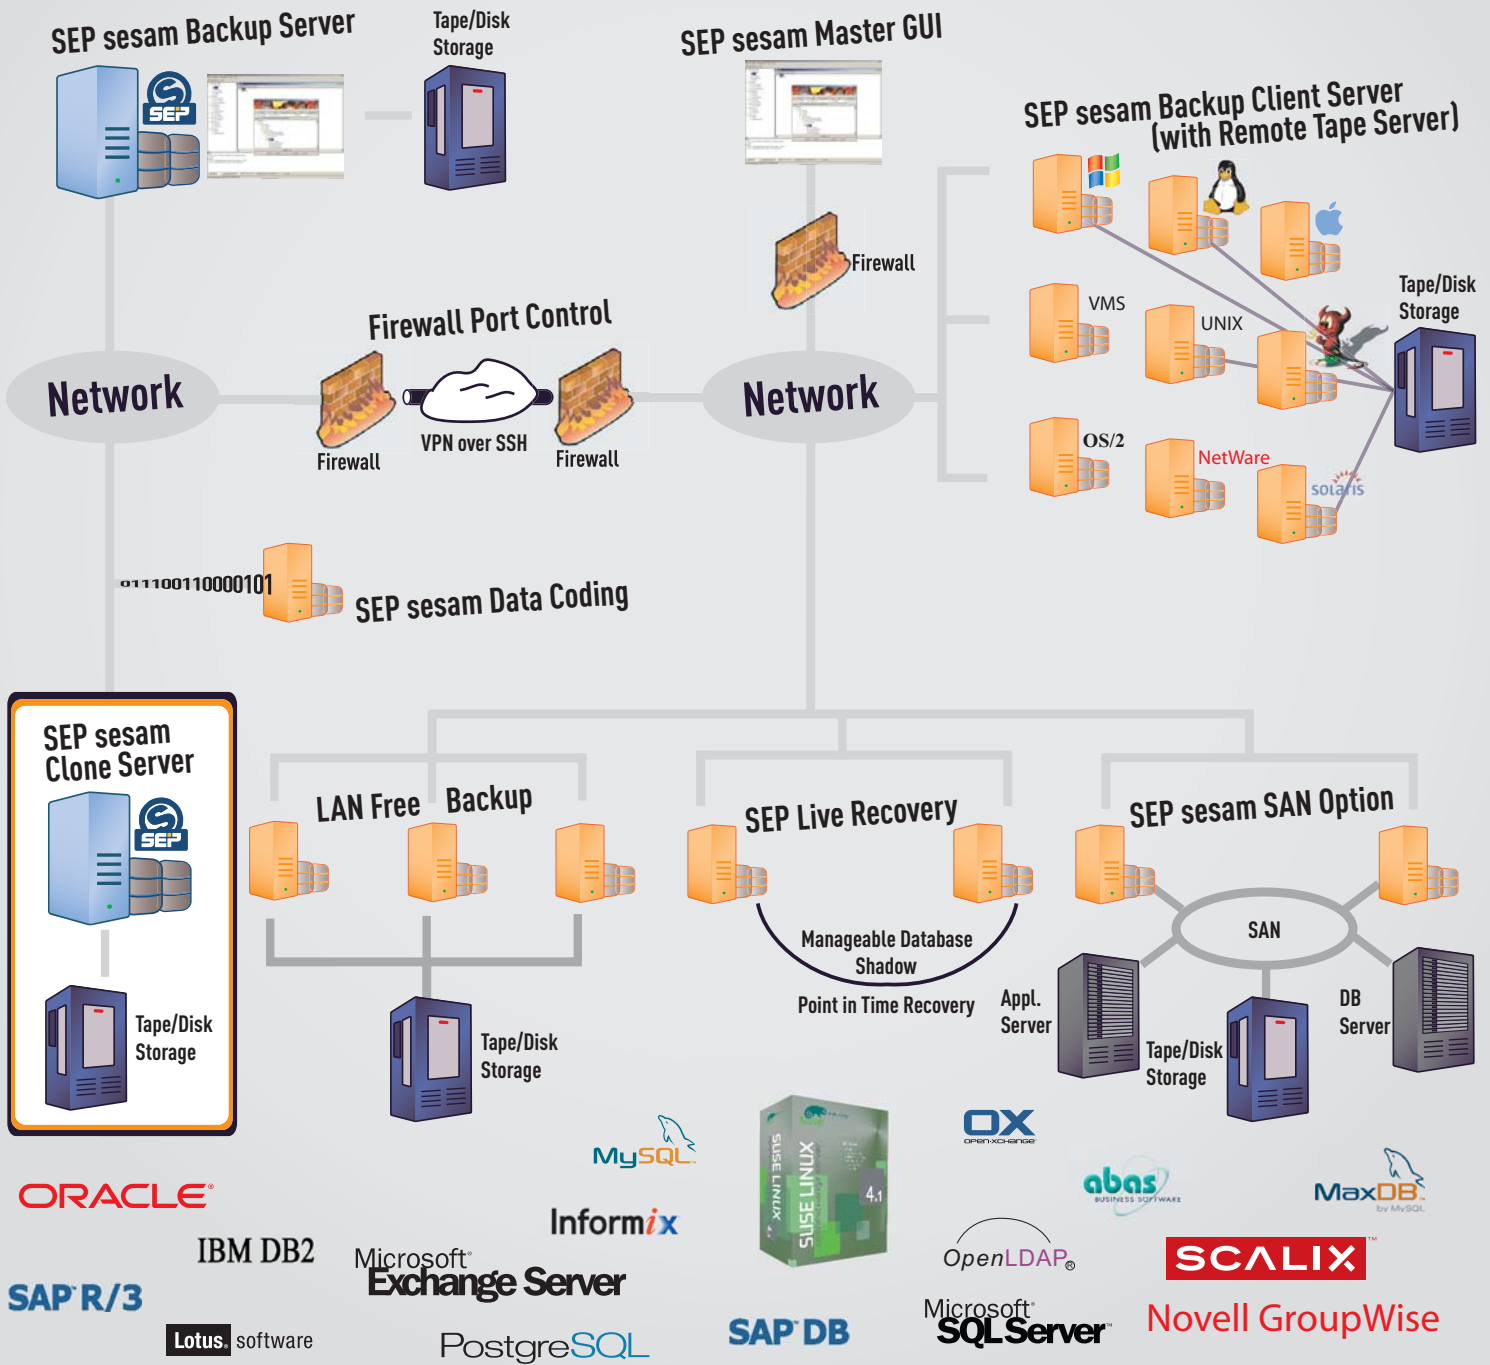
SEP sesam Backup Server

Tape/Disk Storage

SEP sesam Master GUI

SEP sesam Backup Client Server (with Remote Tape Server)

Firewall

Firewall Port Control

Network

Firewall

VPN over SSH

Firewall

Network

VMS

UNIX

Tape/Disk Storage

OS/2

NetWare

solaris

011100110000101

SEP sesam Data Coding

SEP sesam Clone Server

Tape/Disk Storage

LAN Free Backup

SEP Live Recovery

SEP sesam SAN Option

Manageable Database Shadow

Point in Time Recovery

Appl. Server

SAN

DB Server

Tape/Disk Storage

Tape/Disk Storage

MySQL

SUSE LINUX

SUSE LINUX

4.1

OX

open-xchange

abas

BUSINESS SOFTWARE

MaxDB

by MySQL

ORACLE

IBM DB2

Informix

Microsoft Exchange Server

OpenLDAP

SCALIX

SAP R/3

Novell GroupWise

Lotus software

PostgreSQL

SAP DB

Microsoft SQL Server